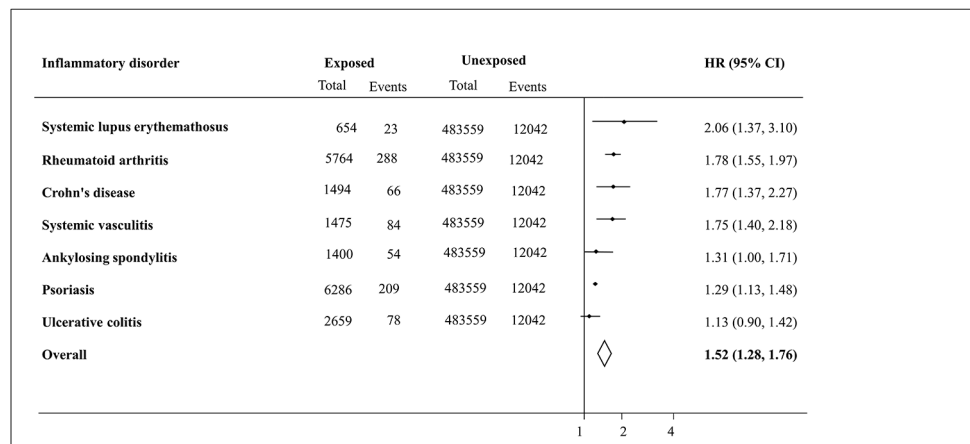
| Inflammatory disorder | Exposed Total | Exposed Events | Unexposed Total | Unexposed Events | HR (95% CI) |
|---|---|---|---|---|---|
| Systemic lupus erythemathosus | 654 | 23 | 483559 | 12042 | 2.06 (1.37, 3.10) |
| Rheumatoid arthritis | 5764 | 288 | 483559 | 12042 | 1.78 (1.55, 1.97) |
| Crohn's disease | 1494 | 66 | 483559 | 12042 | 1.77 (1.37, 2.27) |
| Systemic vasculitis | 1475 | 84 | 483559 | 12042 | 1.75 (1.40, 2.18) |
| Ankylosing spondylitis | 1400 | 54 | 483559 | 12042 | 1.31 (1.00, 1.71) |
| Psoriasis | 6286 | 209 | 483559 | 12042 | 1.29 (1.13, 1.48) |
| Ulcerative colitis | 2659 | 78 | 483559 | 12042 | 1.13 (0.90, 1.42) |
| Overall | | | | | 1.52 (1.28, 1.76) |

1 2 4